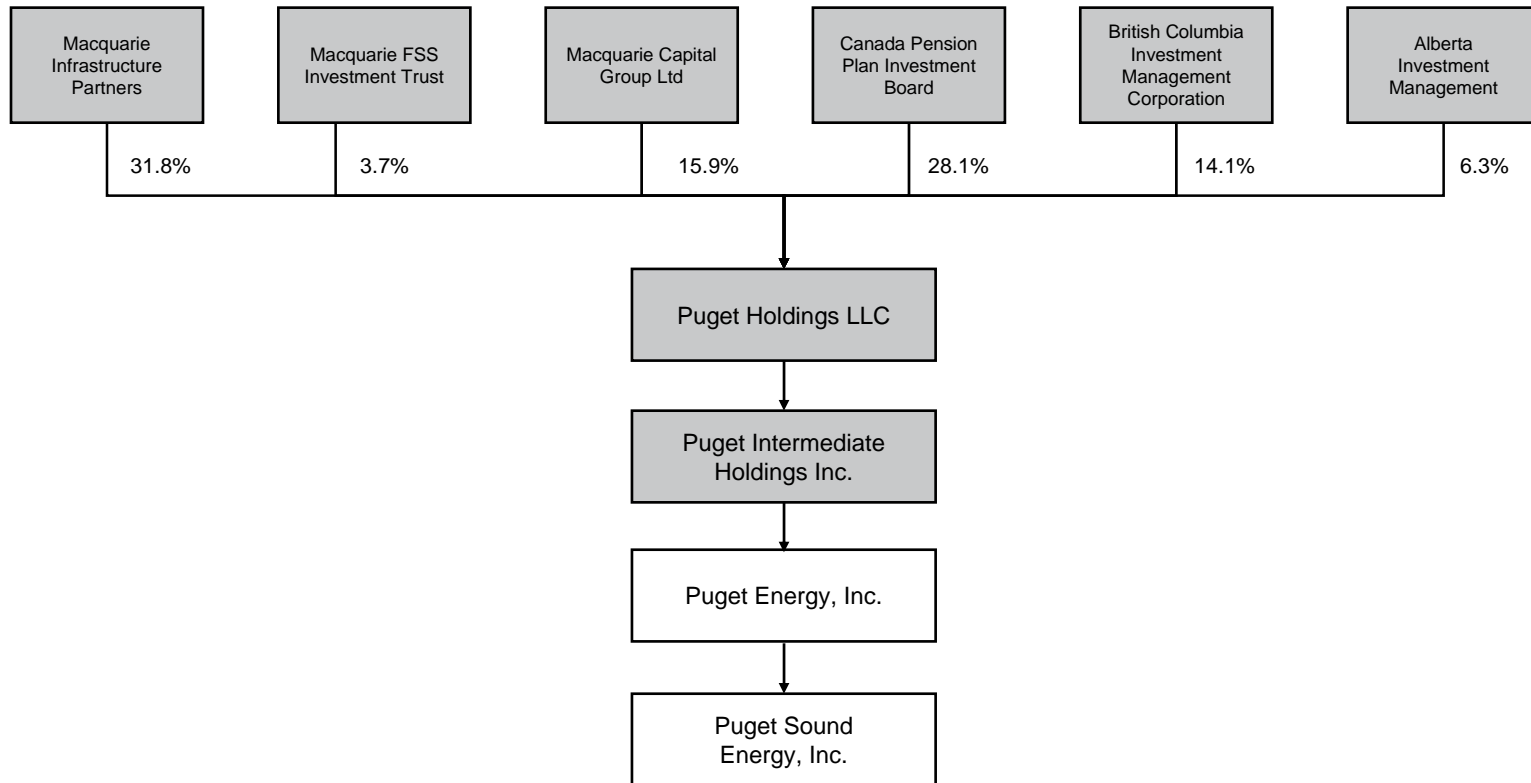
Macquarie Infrastructure Partners

31.8%

Macquarie FSS Investment Trust

3.7%

Macquarie Capital Group Ltd

15.9%

Canada Pension Plan Investment Board

28.1%

British Columbia Investment Management Corporation

14.1%

Alberta Investment Management

6.3%

Puget Holdings LLC

Puget Intermediate Holdings Inc.

Puget Energy, Inc.

Puget Sound Energy, Inc.